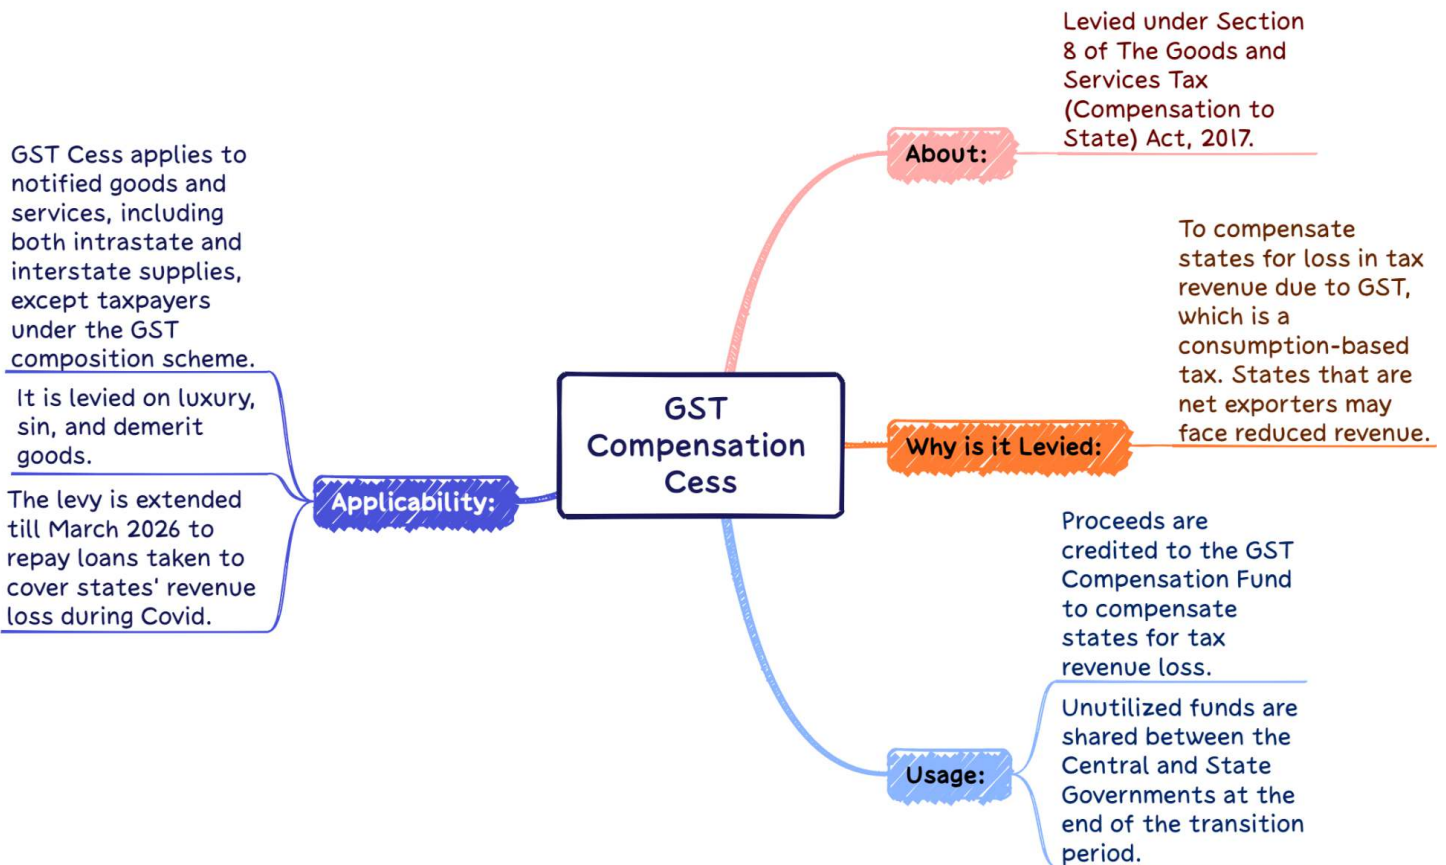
GST Compensation Cess

About:

Levied under Section 8 of The Goods and Services Tax (Compensation to State) Act, 2017.

Why is it Levied:

To compensate states for loss in tax revenue due to GST, which is a consumption-based tax. States that are net exporters may face reduced revenue.

Usage:

Proceeds are credited to the GST Compensation Fund to compensate states for tax revenue loss.

Unutilized funds are shared between the Central and State Governments at the end of the transition period.

Applicability:

GST Cess applies to notified goods and services, including both intrastate and interstate supplies, except taxpayers under the GST composition scheme.

It is levied on luxury, sin, and demerit goods.

The levy is extended till March 2026 to repay loans taken to cover states' revenue loss during Covid.